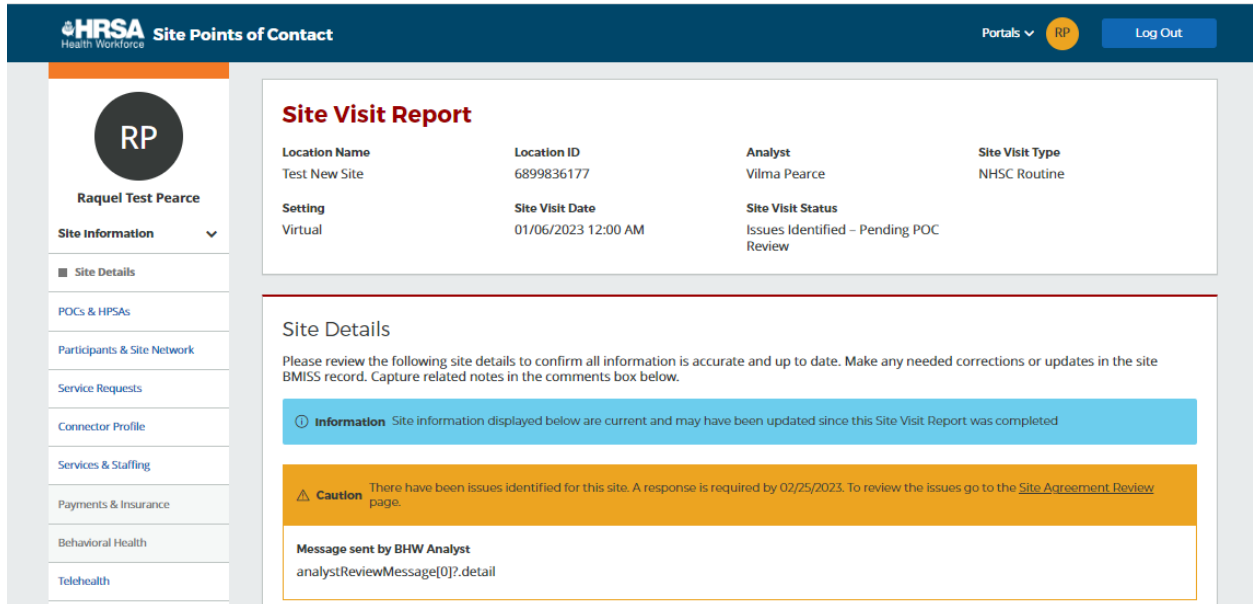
HRSA Health Workforce Site Points of Contact

Portals RP Log Out

RP

Raquel Test Pearce

Site Information

Site Details

POCs & HPSAs

Participants & Site Network

Service Requests

Connector Profile

Services & Staffing

Payments & Insurance

Behavioral Health

Telehealth

Site Visit Report

| Location Name | Location ID | Analyst | Site Visit Type |
|---|---|---|---|
| Test New Site | 6899836177 | Vilma Pearce | NHSC Routine |
| Setting | Site Visit Date | Site Visit Status | |
| Virtual | 01/06/2023 12:00 AM | Issues Identified – Pending POC Review | |

Site Details

Please review the following site details to confirm all information is accurate and up to date. Make any needed corrections or updates in the site BMISS record. Capture related notes in the comments box below.

Information Site information displayed below are current and may have been updated since this Site Visit Report was completed

Caution There have been issues identified for this site. A response is required by 02/25/2023. To review the issues go to the Site Agreement Review page.

Message sent by BHW Analyst

analystReviewMessage[0]?.detail